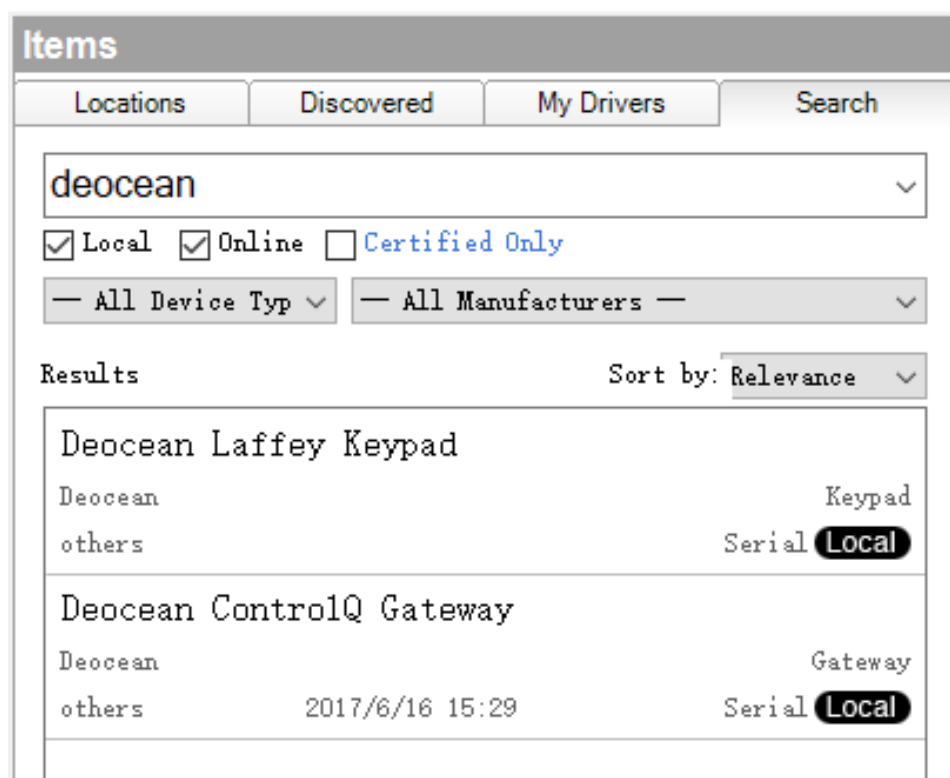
Items

Locations | Discovered | My Drivers | Search

deocean

Local Online Certified Only

— All Device Typ | — All Manufacturers —

Results

Sort by: Relevance

Deocean Laffey Keypad

Deocean

Keypad

others

Serial Local

Deocean ControlQ Gateway

Deocean

Gateway

others

2017/6/16 15:29

Serial Local